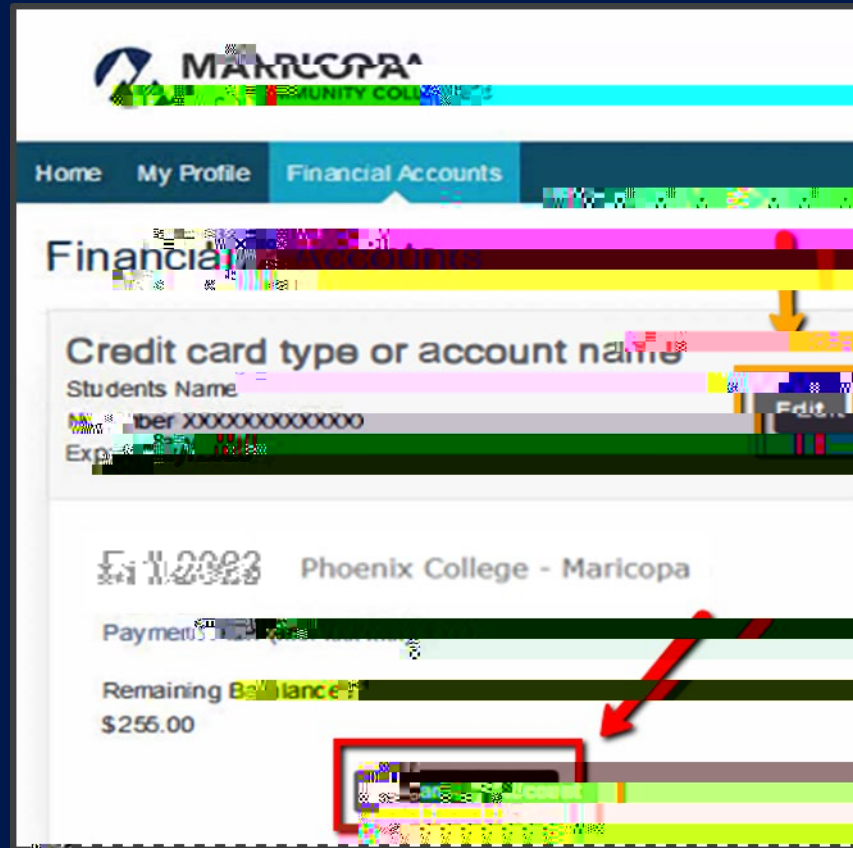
MARICOPA
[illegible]MUNITY COLL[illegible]

Home
My Profile
Financial Accounts

Financia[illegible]

Credit card type or account name
Students Name
N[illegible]ber XXXXXXXXXXXX
Ex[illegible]
Edit

F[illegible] 2022
Phoenix College - Maricopa

Paymen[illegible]

Remaining Balance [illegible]
$255.00

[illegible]